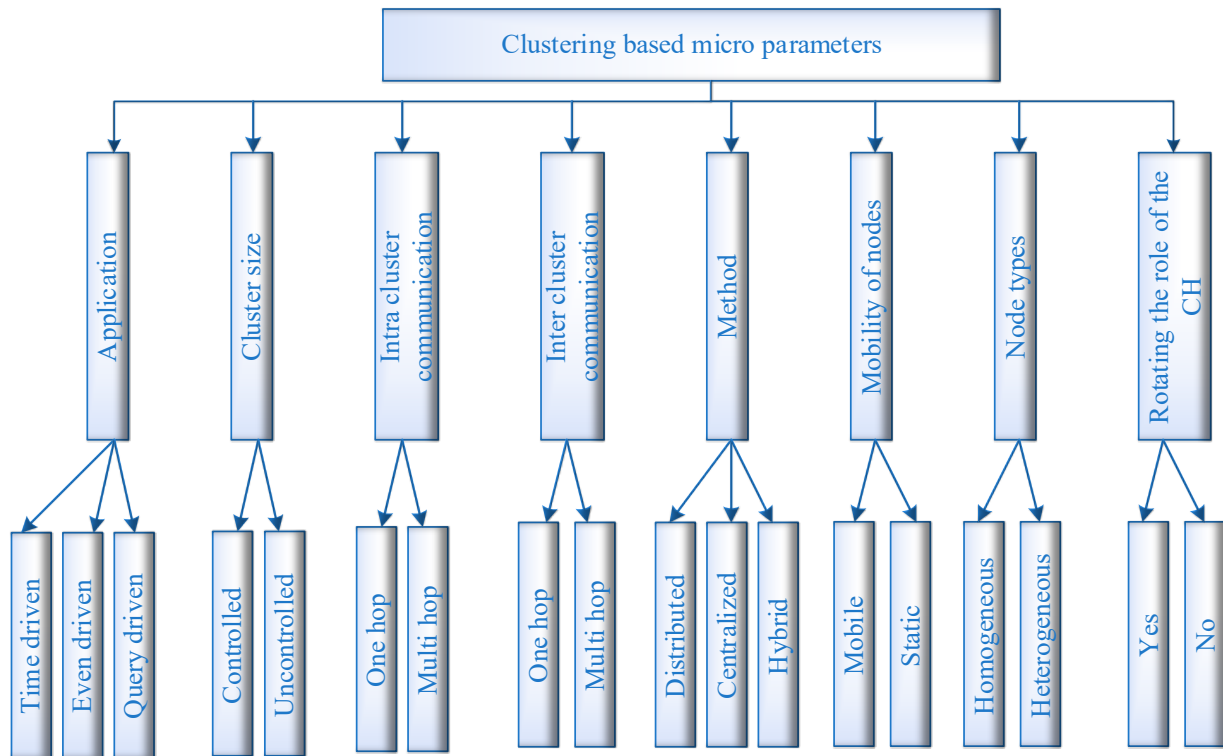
Clustering based micro parameters

Application
Time driven
Even driven
Query driven

Cluster size
Controlled
Uncontrolled

Intra cluster communication
One hop
Multi hop

Inter cluster communication
One hop
Multi hop

Method
Distributed
Centralized
Hybrid

Mobility of nodes
Mobile
Static

Node types
Homogeneous
Heterogeneous

Rotating the role of the CH
Yes
No